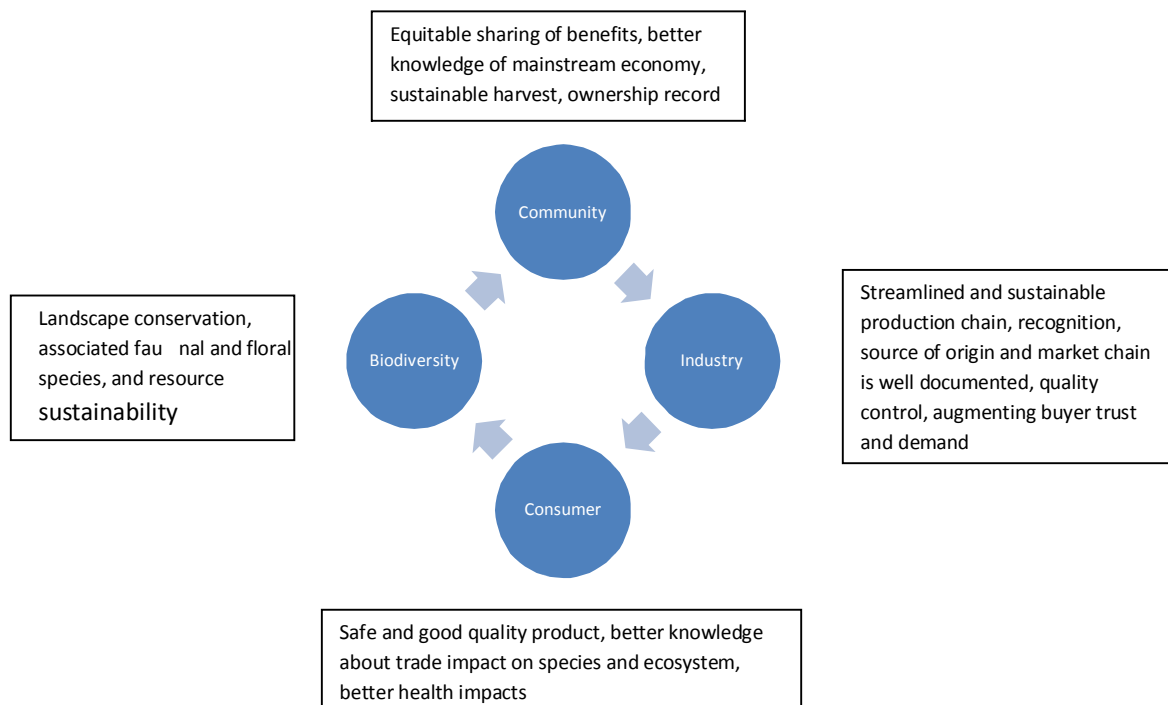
Equitable sharing of benefits, better knowledge of mainstream economy, sustainable harvest, ownership record

Community

Landscape conservation, associated fau nal and floral species, and resource sustainability

Biodiversity

Industry

Streamlined and sustainable production chain, recognition, source of origin and market chain is well documented, quality control, augmenting buyer trust and demand

Consumer

Safe and good quality product, better knowledge about trade impact on species and ecosystem, better health impacts